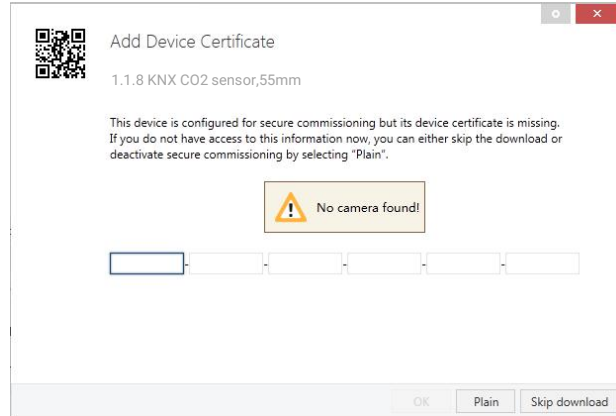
Add Device Certificate

1.1.8 KNX CO2 sensor,55mm

This device is configured for secure commissioning but its device certificate is missing. If you do not have access to this information now, you can either skip the download or deactivate secure commissioning by selecting "Plain".

No camera found!

- - - - -

OK Plain Skip download